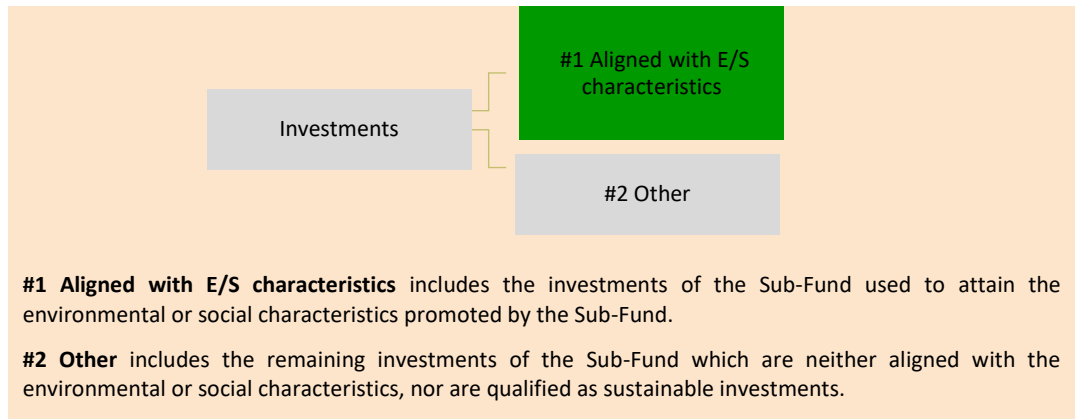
Investments

#1 Aligned with E/S characteristics

#2 Other

**#1 Aligned with E/S characteristics** includes the investments of the Sub-Fund used to attain the environmental or social characteristics promoted by the Sub-Fund.

**#2 Other** includes the remaining investments of the Sub-Fund which are neither aligned with the environmental or social characteristics, nor are qualified as sustainable investments.